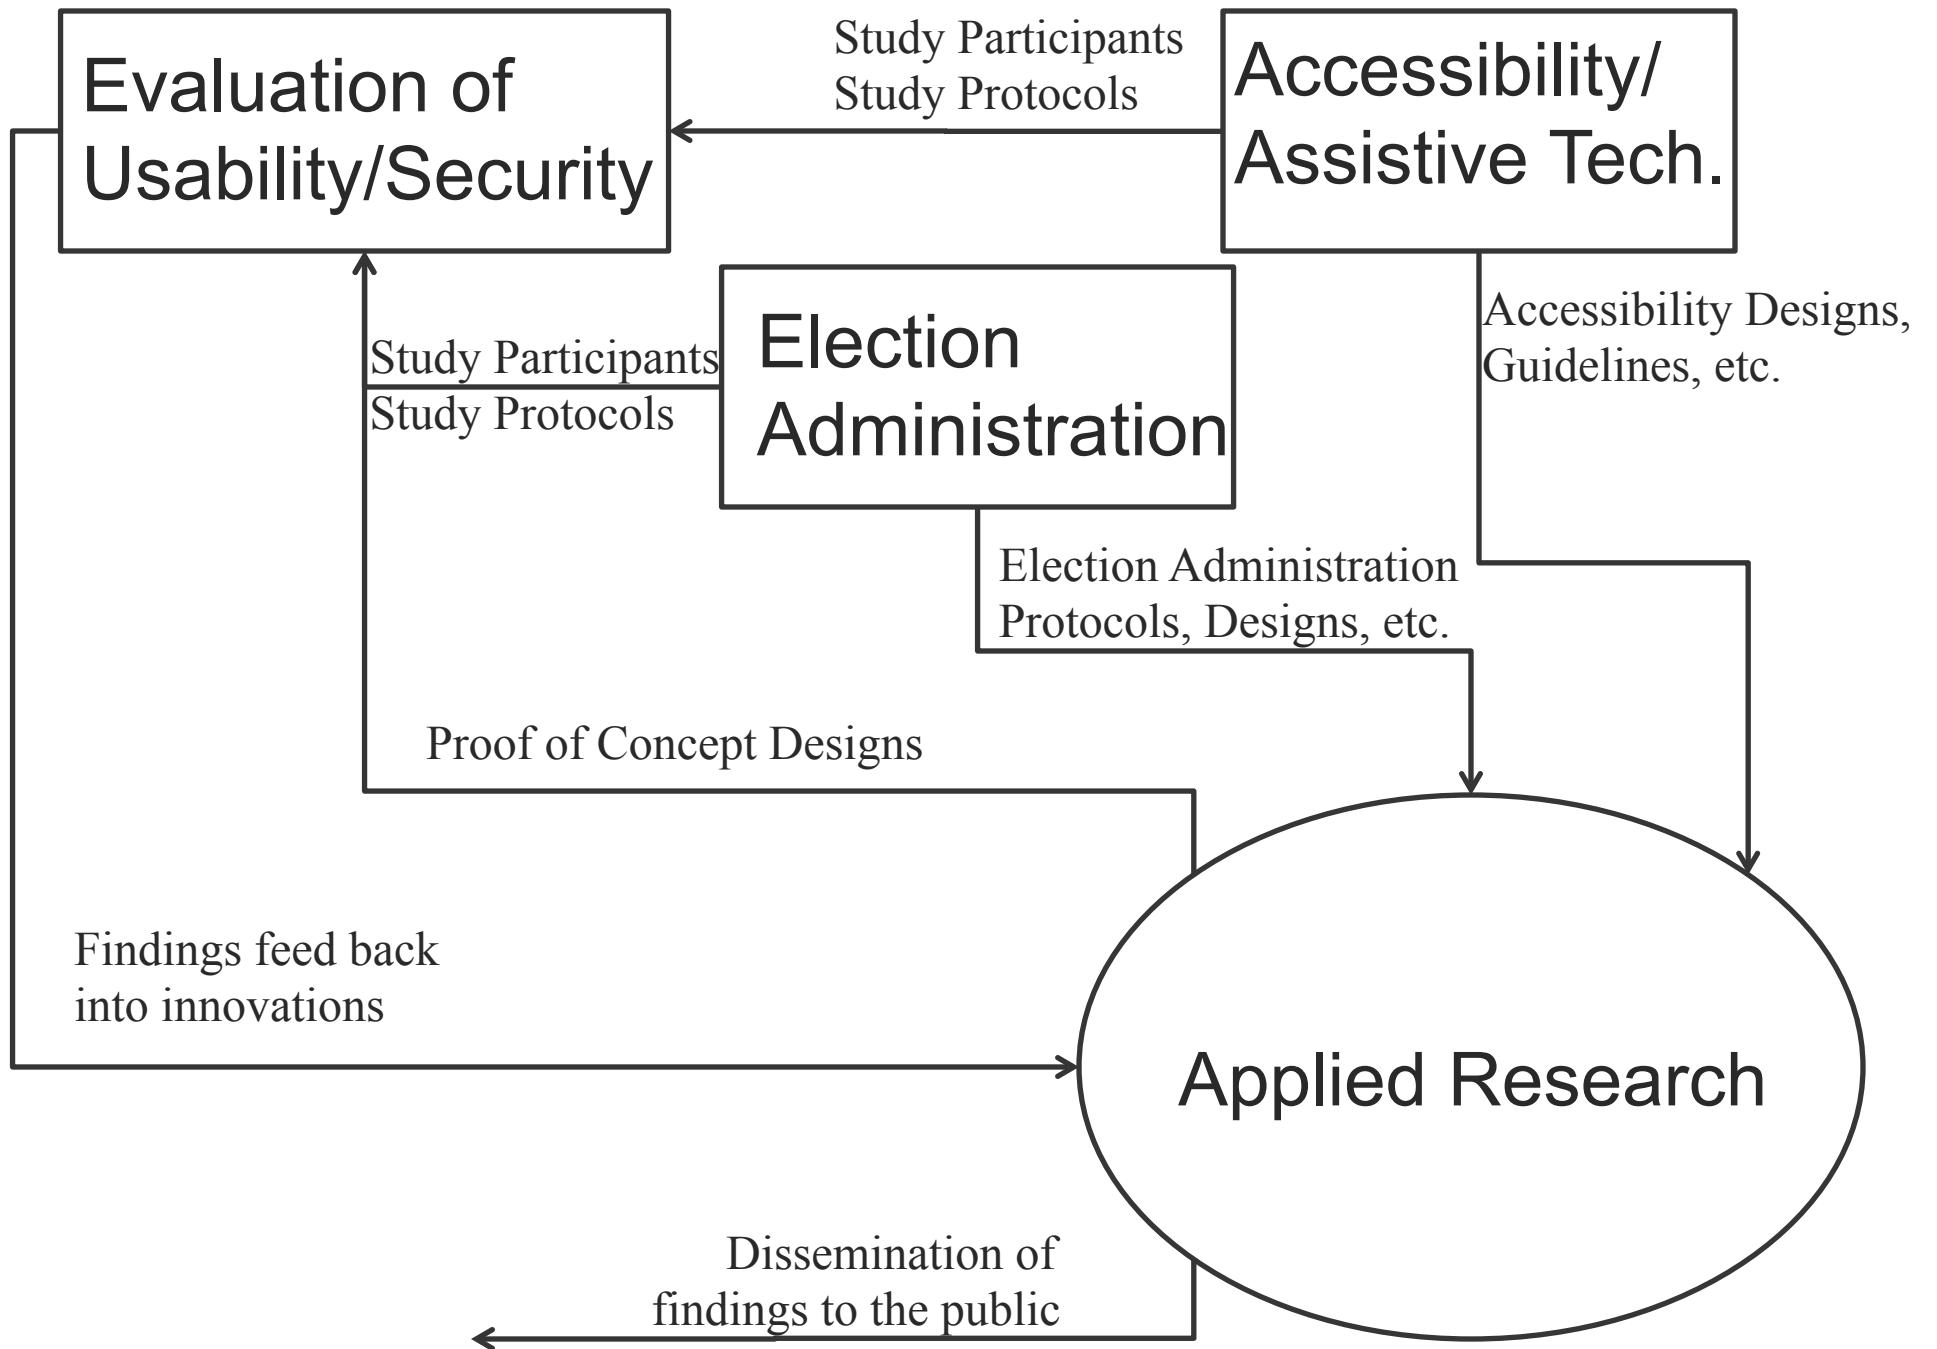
Evaluation of Usability/Security

Study Participants
Study Protocols

Accessibility/ Assistive Tech.

Election Administration

Study Participants
Study Protocols

Accessibility Designs, Guidelines, etc.

Election Administration Protocols, Designs, etc.

Proof of Concept Designs

Findings feed back into innovations

Applied Research

Dissemination of findings to the public